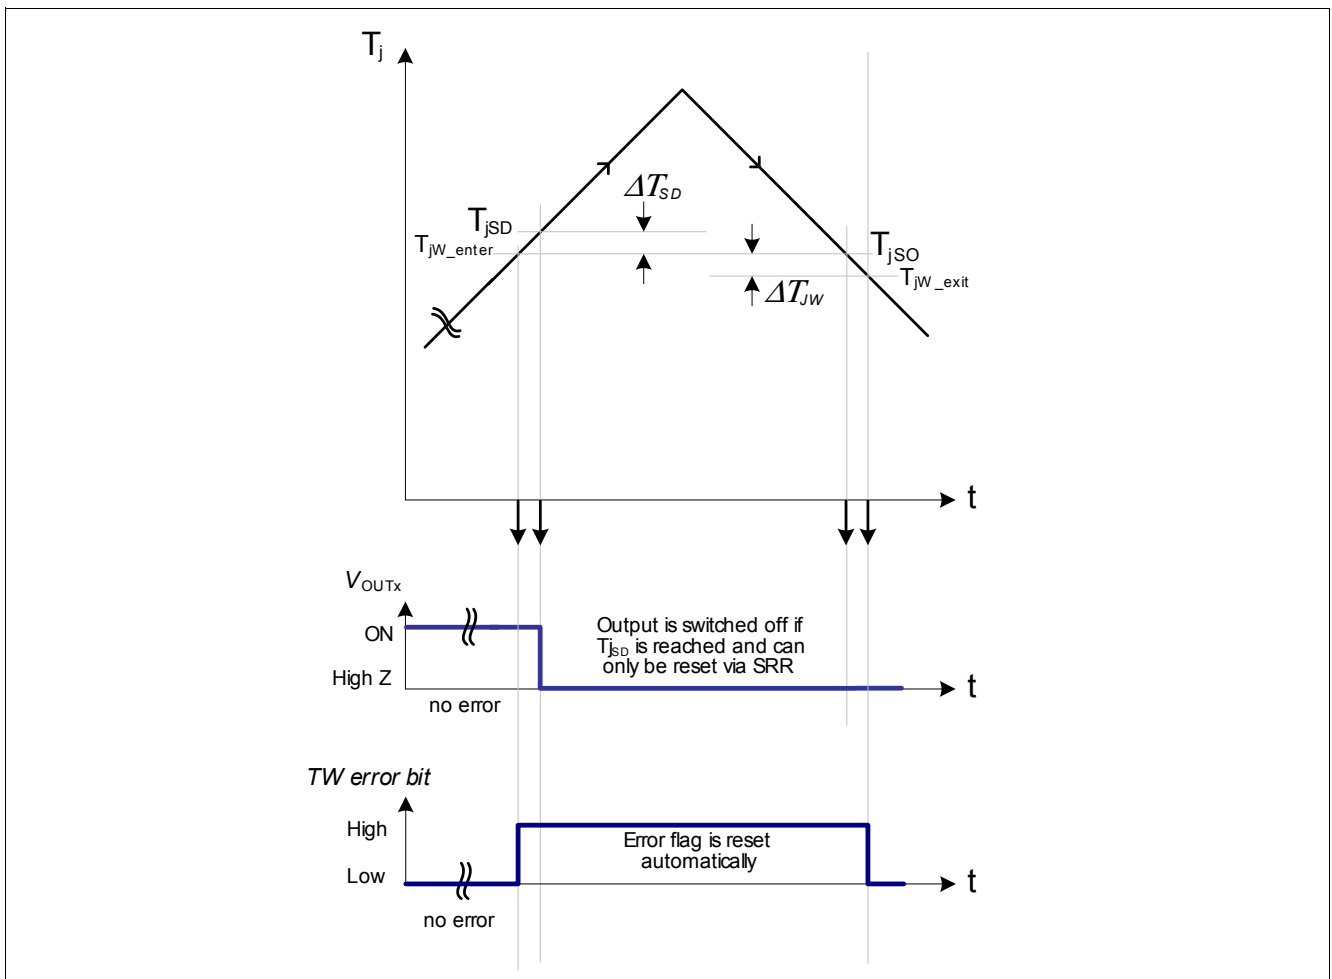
$T_j$

$\Delta T_{SD}$

$T_{jSD}$

$T_{jW\_enter}$

$T_{jSO}$

$T_{jW\_exit}$

$\Delta T_{JW}$

t

$V_{OUTx}$

ON

High Z

no error

Output is switched off if $Tj_{SD}$ is reached and can only be reset via SRR

t

TW error bit

High

Low

Error flag is reset automatically

no error

t